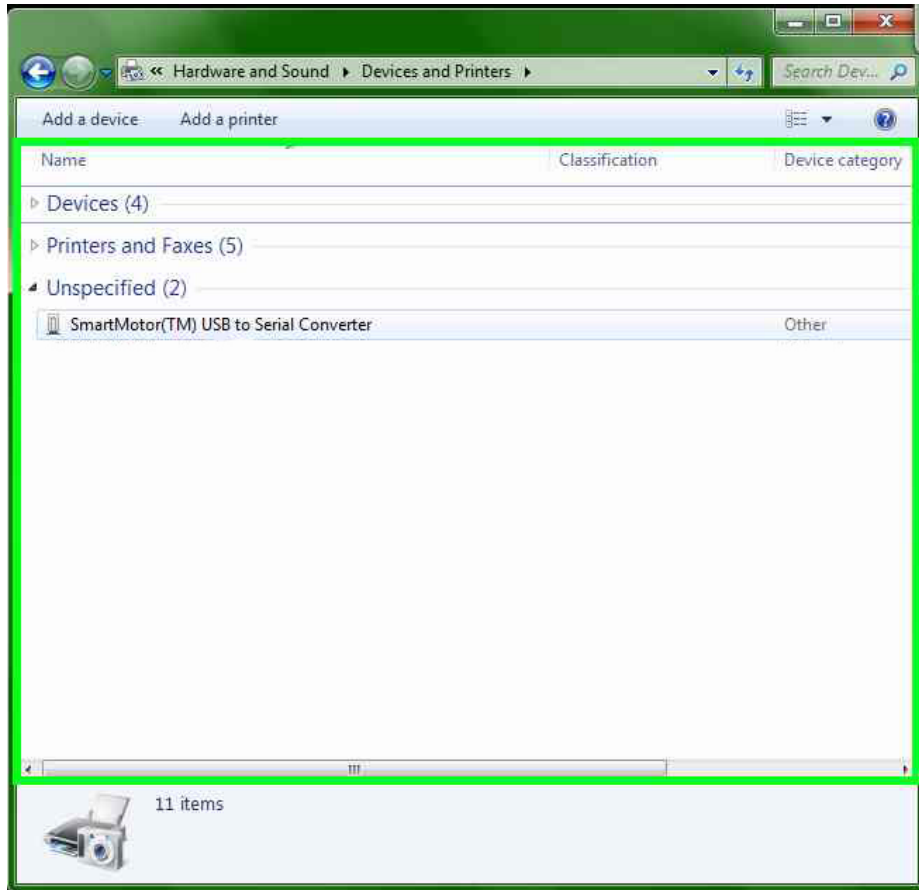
« Hardware and Sound ▸ Devices and Printers ▸

Search Dev...

Add a device

Add a printer

| Name | Classification | Device category |
|---|---|---|

Devices (4)

Printers and Faxes (5)

Unspecified (2)

| SmartMotor(TM) USB to Serial Converter | | Other |
|---|---|---|

III

11 items